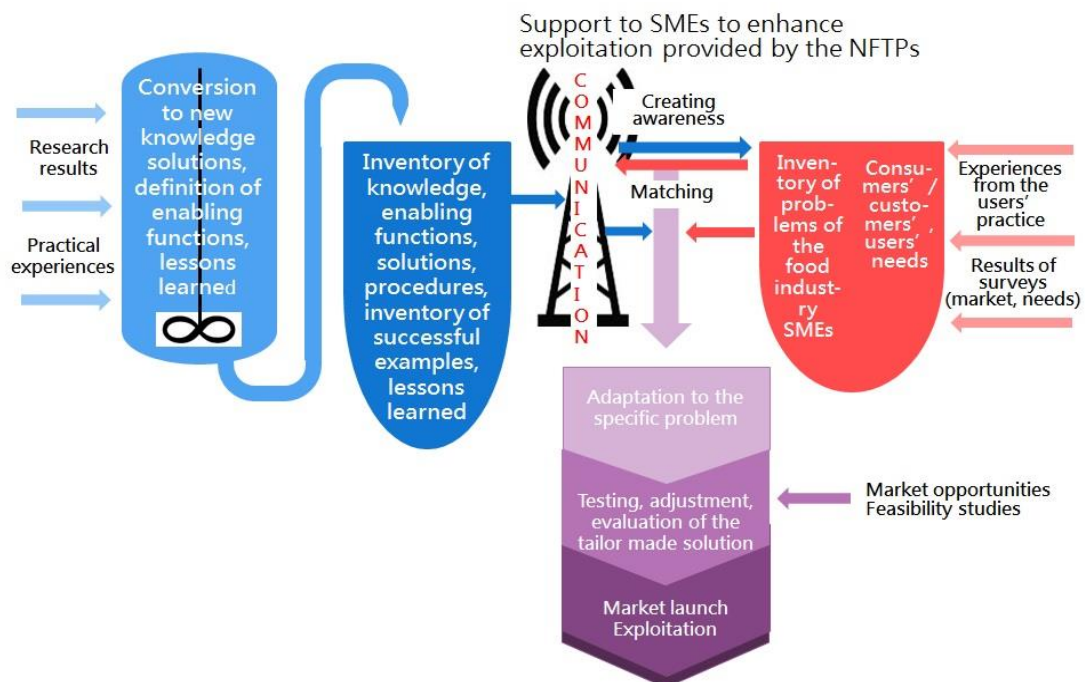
Support to SMEs to enhance exploitation provided by the NFTPs

Research results

Practical experiences

Conversion to new knowledge solutions, definition of enabling functions, lessons learned

Inventory of knowledge, enabling functions, solutions, procedures, inventory of successful examples, lessons learned

COMMUNICATION

Creating awareness

Matching

Inventory of problems of the food industry SMEs

Consumers' / customers', users' needs

Experiences from the users' practice

Results of surveys (market, needs)

Adaptation to the specific problem

Testing, adjustment, evaluation of the tailor made solution

Market launch Exploitation

Market opportunities Feasibility studies